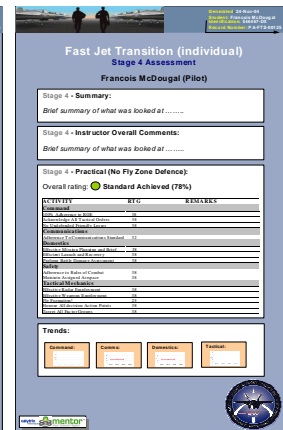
Generated: 24-Nov-04
Student: Francois McDougal
Identification: 846387-DE
Record Number: FJ-STG-00123

Fast Jet Transition (individual)
Stage 4 Assessment

Francois McDougal (Pilot)

Stage 4 - Summary:
Brief summary of what was looked at ……..

Stage 4 - Instructor Overall Comments:
Brief summary of what was looked at ……..

Stage 4 - Practical (No Fly Zone Defence):
Overall rating: Standard Achieved (78%)

| ACTIVITY | RTG | REMARKS |
|---|---|---|
| Command | | |
| 100% Adherence to ROE | SA | |
| Acknowledge All Tactical Orders | SA | |
| No Undefended Friendly Losses | SA | |
| Communications | | |
| Adherence To Communications Standard | SI | |
| Domestics | | |
| Effective Mission Planning and Brief | SA | |
| Efficient Launch and Recovery | SA | |
| Correct Battle Damage Assessment | SA | |
| Safety | | |
| Adherence to Rules of Combat | SA | |
| Maintain Assigned Airspace | SA | |
| Tactical Mechanics | | |
| Effective Radar Employment | SA | |
| Effective Weapons Employment | SA | |
| No Fratricide | SA | |
| Execute All Evasion Actions Points | SA | |
| Detect All Enemy Threats | SA | |

Trends:
Command: Comms: Domestics: Tactical:

mentor